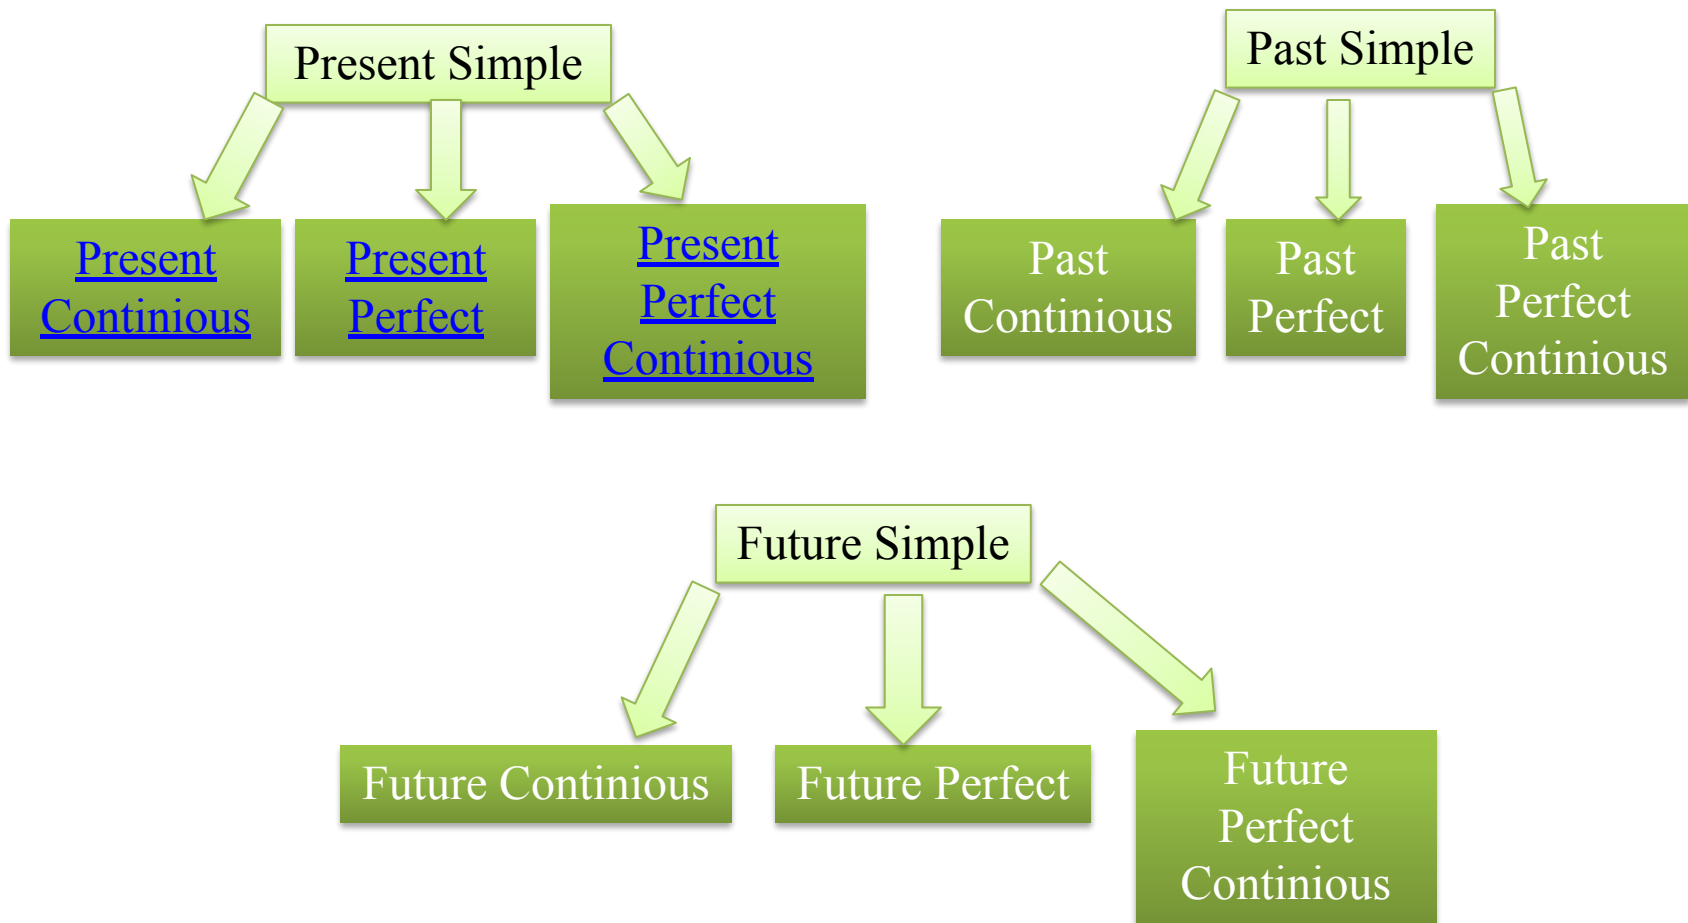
Present Simple

Present Continious

Present Perfect

Present Perfect Continious

Past Simple

Past Continious

Past Perfect

Past Perfect Continious

Future Simple

Future Continious

Future Perfect

Future Perfect Continious